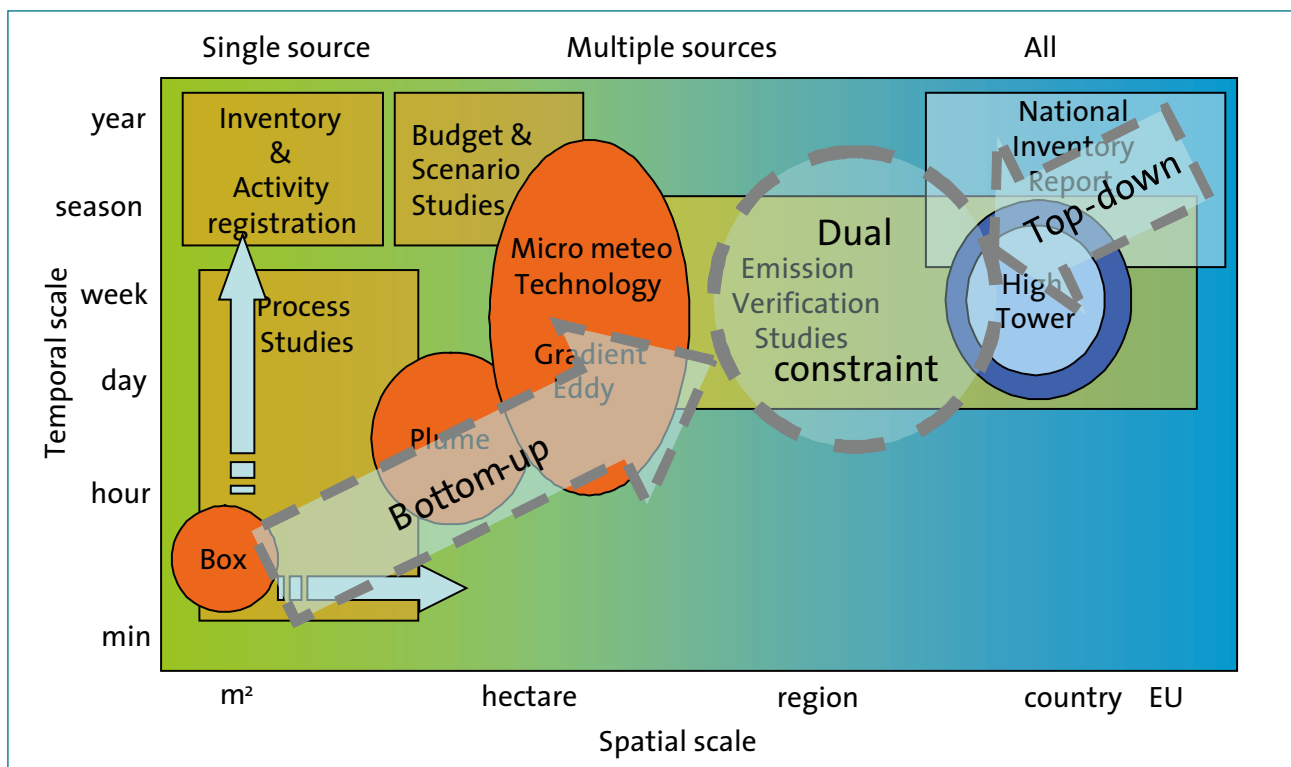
Single source
Multiple sources
All

year
season
week
day
hour
min

Temporal scale

Inventory & Activity registration

Budget & Scenario Studies

Micro meteo Technology

National Inventory Report

Top-down

Dual

Emission Verification Studies

constraint

High Tower

Process Studies

Gradient Eddy

Plume

Bottom-up

Box

m²
hectare
region
country
EU

Spatial scale